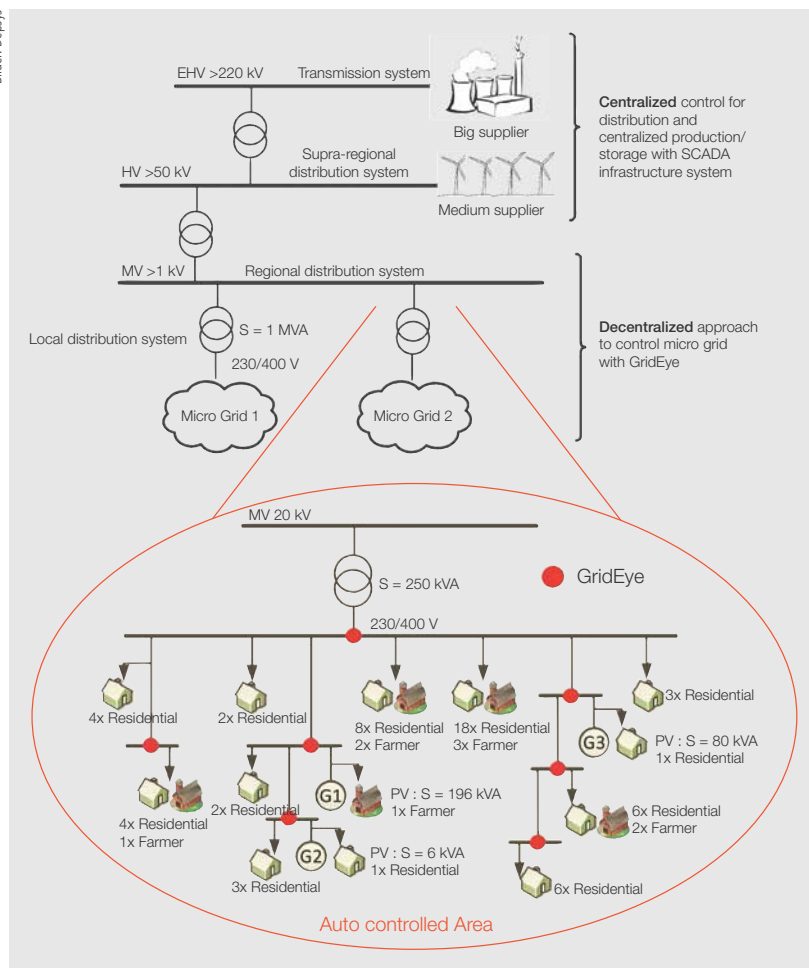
EHV >220 kV
Transmission system
Big supplier
Centralized control for distribution and centralized production/ storage with SCADA infrastructure system
HV >50 kV
Supra-regional distribution system
Medium supplier
MV >1 kV
Regional distribution system
Local distribution system
S = 1 MVA
230/400 V
Decentralized approach to control micro grid with GridEye
Micro Grid 1
Micro Grid 2
MV 20 kV
S = 250 kVA
GridEye
230/400 V
4x Residential
2x Residential
8x Residential
2x Farmer
18x Residential
3x Farmer
3x Residential
G3
PV : S = 80 kVA
1x Residential
4x Residential
1x Farmer
2x Residential
G1
PV : S = 196 kVA
1x Farmer
6x Residential
2x Farmer
G2
PV : S = 6 kVA
1x Residential
3x Residential
6x Residential
Auto controlled Area